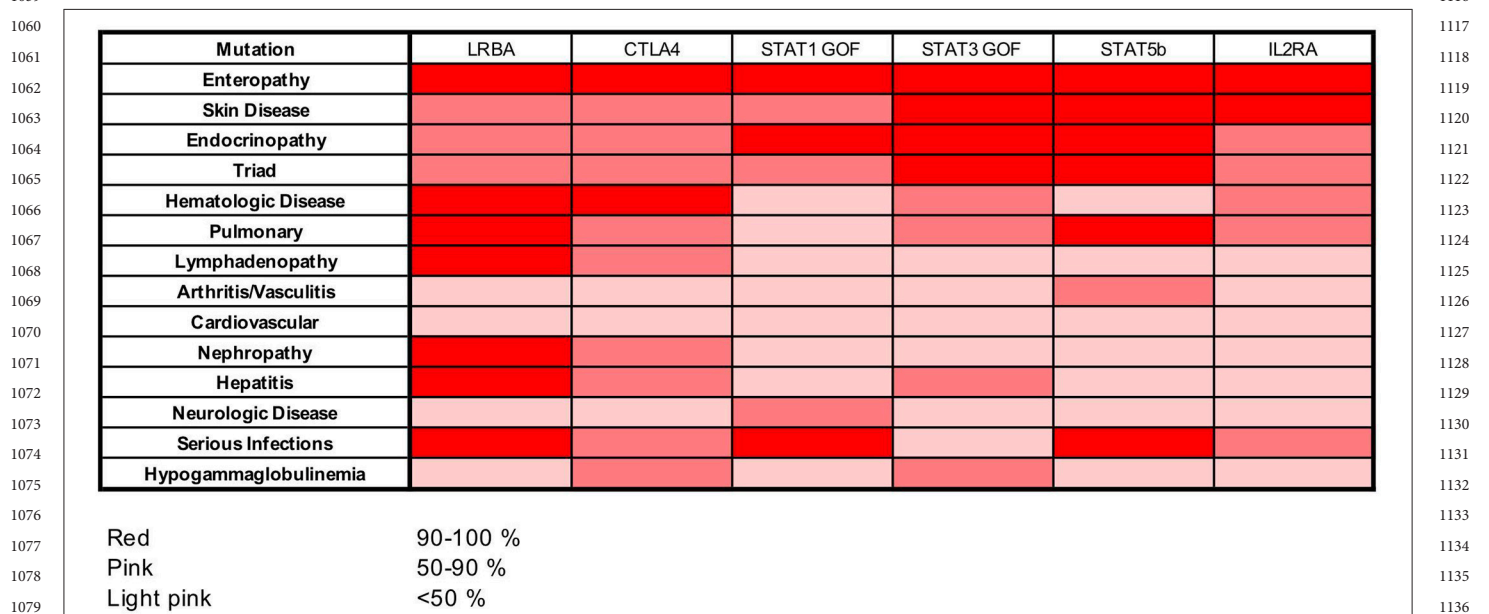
1060
1061
1062
1063
1064
1065
1066
1067
1068
1069
1070
1071
1072
1073
1074
1075
1076
1077
1078
1079

| Mutation | LRBA | CTLA4 | STAT1 GOF | STAT3 GOF | STAT5b | IL2RA |
|---|---|---|---|---|---|---|
| Enteropathy | | | | | | |
| Skin Disease | | | | | | |
| Endocrinopathy | | | | | | |
| Triad | | | | | | |
| Hematologic Disease | | | | | | |
| Pulmonary | | | | | | |
| Lymphadenopathy | | | | | | |
| Arthritis/Vasculitis | | | | | | |
| Cardiovascular | | | | | | |
| Nephropathy | | | | | | |
| Hepatitis | | | | | | |
| Neurologic Disease | | | | | | |
| Serious Infections | | | | | | |
| Hypogammaglobulinemia | | | | | | |

Red 90-100 %
Pink 50-90 %
Light pink <50 %

1117
1118
1119
1120
1121
1122
1123
1124
1125
1126
1127
1128
1129
1130
1131
1132
1133
1134
1135
1136